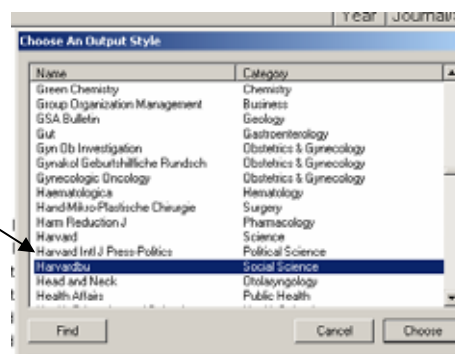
Year | Journal

Choose An Output Style

| Name | Category |
|---|---|
| Green Chemistry | Chemistry |
| Group Organization Management | Business |
| GSA Bulletin | Geology |
| Gut | Gastroenterology |
| Gyn Ob Investigation | Obstetrics & Gynecology |
| Gynakol Geburtshilfliche Rundsch | Obstetrics & Gynecology |
| Gynecologic Oncology | Obstetrics & Gynecology |
| Haematologica | Hematology |
| Hand-Mikro-Plastische Chirurgie | Surgery |
| Harm Reduction J | Pharmacology |
| Harvard | Science |
| Harvard Intl J Press-Politics | Political Science |
| Harvardbu | Social Science |
| Head and Neck | Otolaryngology |
| Health Affairs | Public Health |

Find

Cancel

Choose